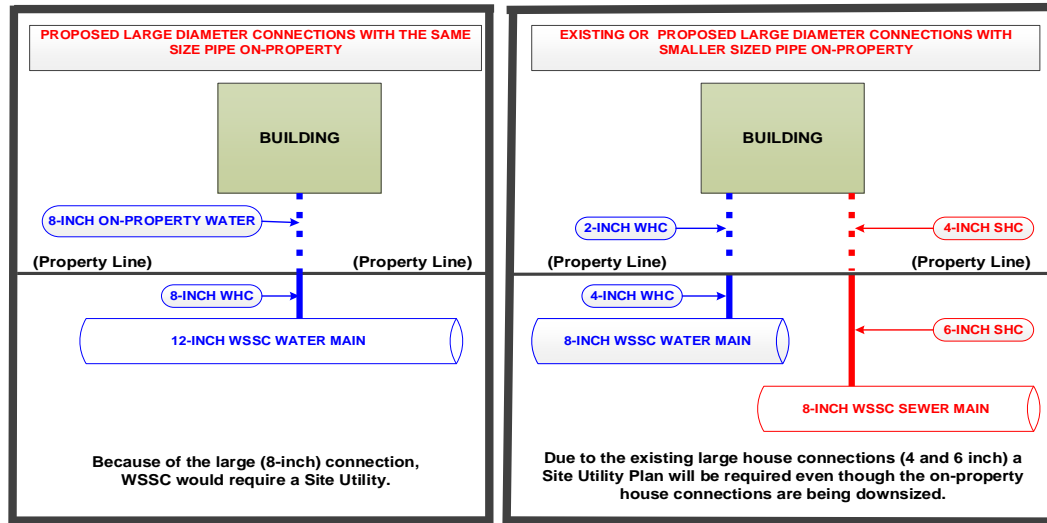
PROPOSED LARGE DIAMETER CONNECTIONS WITH THE SAME SIZE PIPE ON-PROPERTY

BUILDING

8-INCH ON-PROPERTY WATER

(Property Line)

(Property Line)

8-INCH WHC

12-INCH WSSC WATER MAIN

Because of the large (8-inch) connection, WSSC would require a Site Utility.

EXISTING OR PROPOSED LARGE DIAMETER CONNECTIONS WITH SMALLER SIZED PIPE ON-PROPERTY

BUILDING

2-INCH WHC

4-INCH SHC

(Property Line)

(Property Line)

4-INCH WHC

8-INCH WSSC WATER MAIN

6-INCH SHC

8-INCH WSSC SEWER MAIN

Due to the existing large house connections (4 and 6 inch) a Site Utility Plan will be required even though the on-property house connections are being downsized.